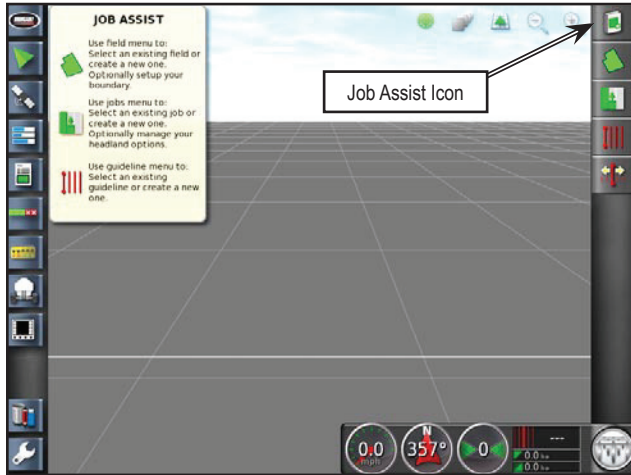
JOB ASSIST

Use field menu to: Select an existing field or create a new one. Optionally setup your boundary.

Use jobs menu to: Select an existing job or create a new one. Optionally manage your headland options.

Use guideline menu to: Select an existing guideline or create a new one.

Job Assist Icon

0.0
mph

N
357°

0

---

0.0 ha
0.0 ha